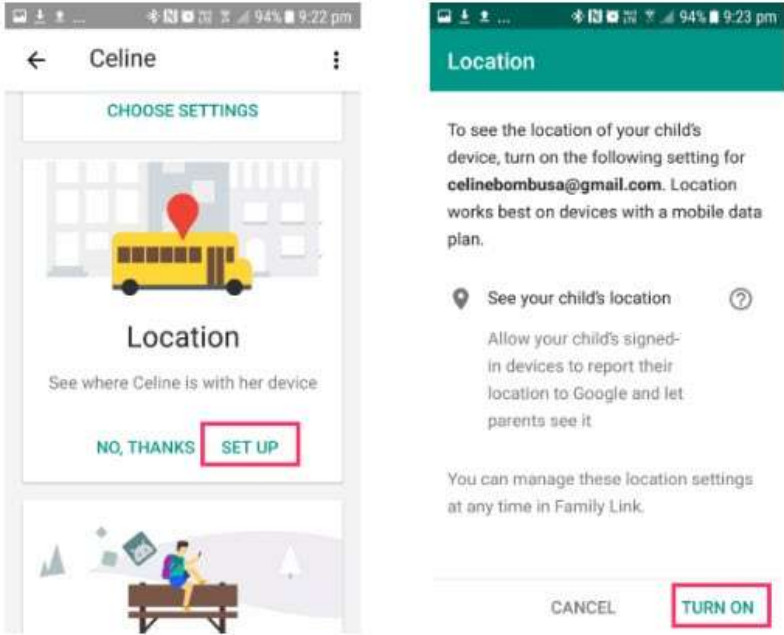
94% 9:22 pm

Celine

CHOOSE SETTINGS

Location

See where Celine is with her device

NO, THANKS SET UP

94% 9:23 pm

Location

To see the location of your child's device, turn on the following setting for **celinebombusa@gmail.com**. Location works best on devices with a mobile data plan.

See your child's location

Allow your child's signed-in devices to report their location to Google and let parents see it

You can manage these location settings at any time in Family Link.

CANCEL TURN ON